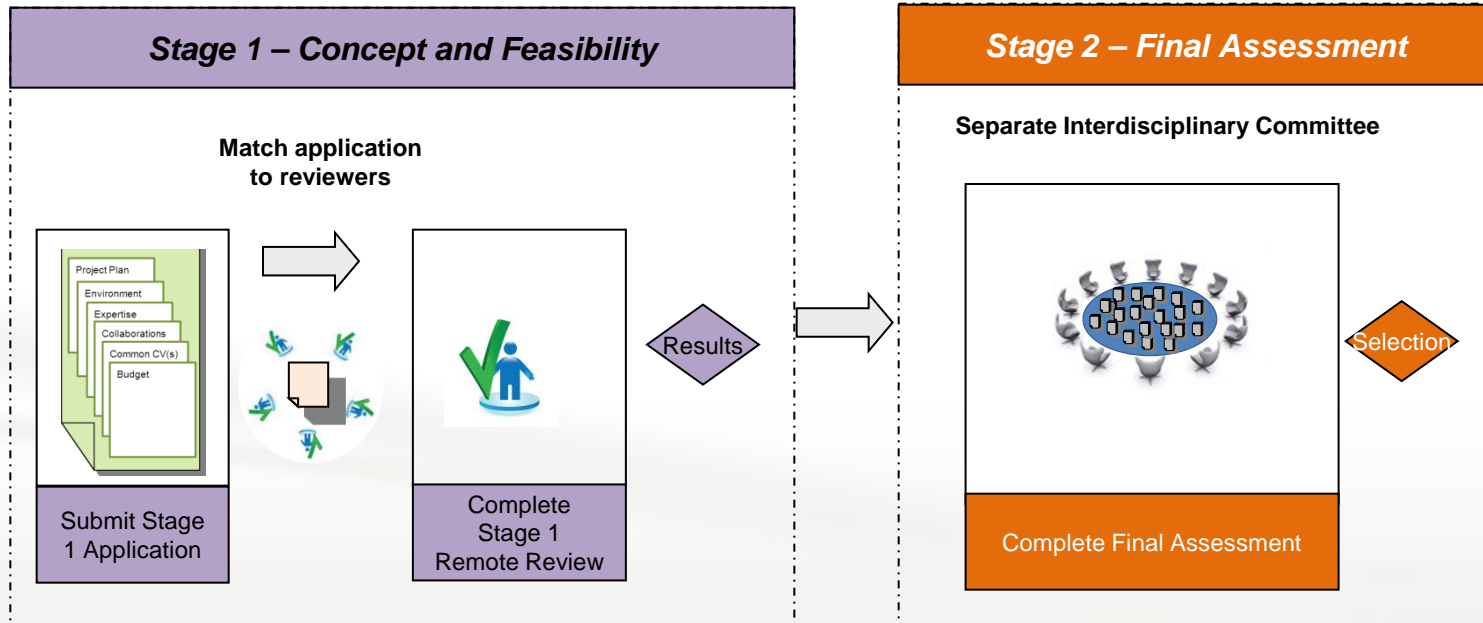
Stage 1 – Concept and Feasibility

Match application to reviewers

Project Plan
Environment
Expertise
Collaborations
Common CV(s)
Budget

Submit Stage 1 Application

Complete Stage 1 Remote Review

Results

Stage 2 – Final Assessment

Separate Interdisciplinary Committee

Complete Final Assessment

Selection